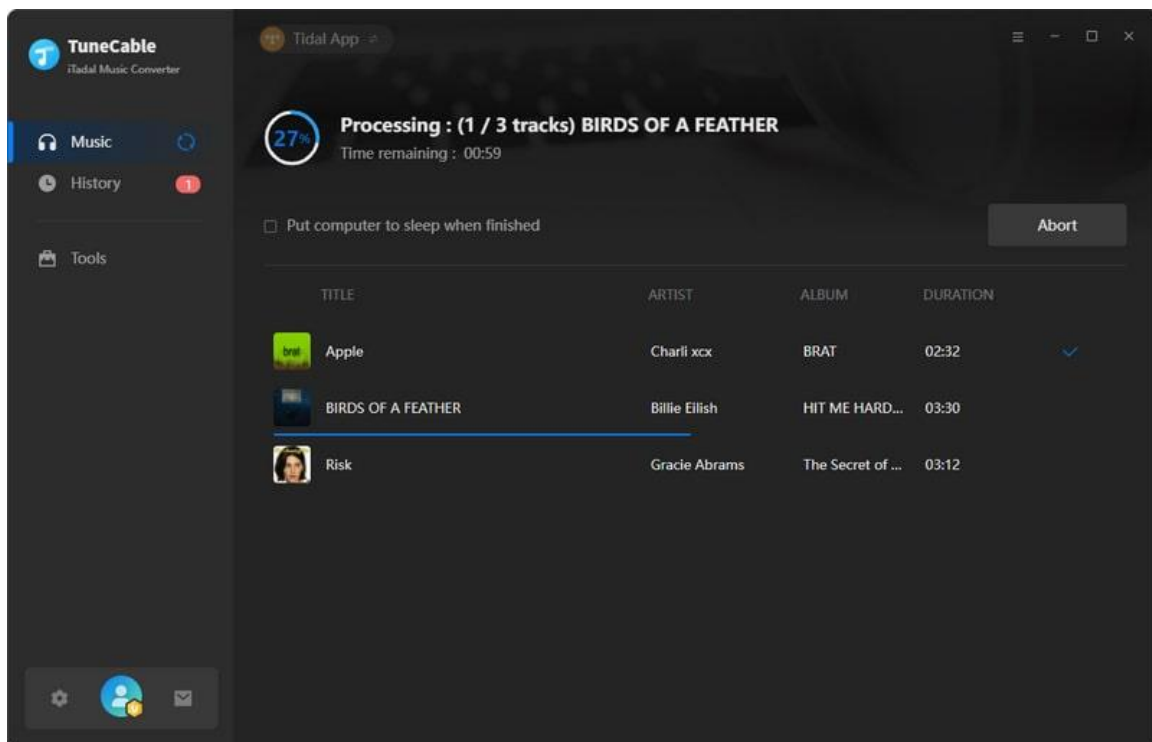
TuneCable
iTadal Music Converter

Music
History 1
Tools

Tidal App

27%
Processing : (1 / 3 tracks) BIRDS OF A FEATHER
Time remaining : 00:59

Put computer to sleep when finished

Abort

| | TITLE | ARTIST | ALBUM | DURATION |
|---|---|---|---|---|
| brat | Apple | Charli xcx | BRAT | 02:32 |
| | BIRDS OF A FEATHER | Billie Eilish | HIT ME HARD... | 03:30 |
| | Risk | Gracie Abrams | The Secret of ... | 03:12 |